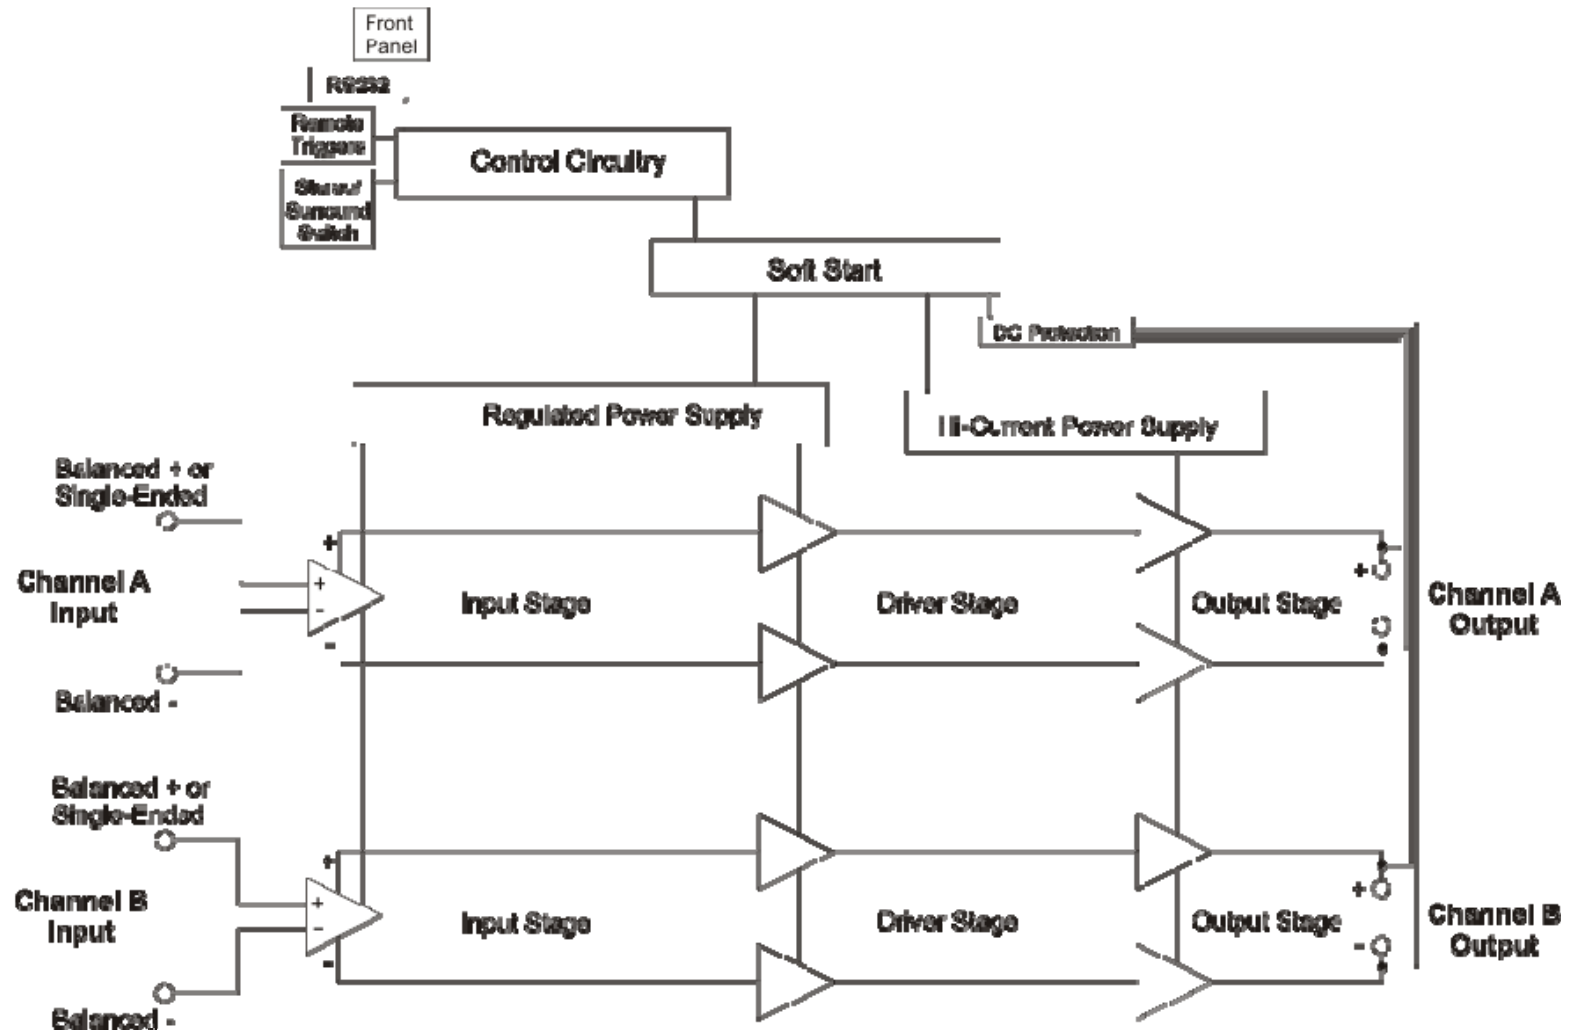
Front Panel

RS232

Remote Triggers

Control Circuitry

Stereo/ Surround Switch

Soft Start

DC Protection

Regulated Power Supply

Hi-Current Power Supply

Balanced + or Single-Ended

Channel A Input

+

+

-

-

Input Stage

Driver Stage

Output Stage

+

Channel A Output

Balanced -

Balanced + or Single-Ended

Channel B Input

+

+

-

-

Input Stage

Driver Stage

Output Stage

+

-

Channel B Output

Balanced -